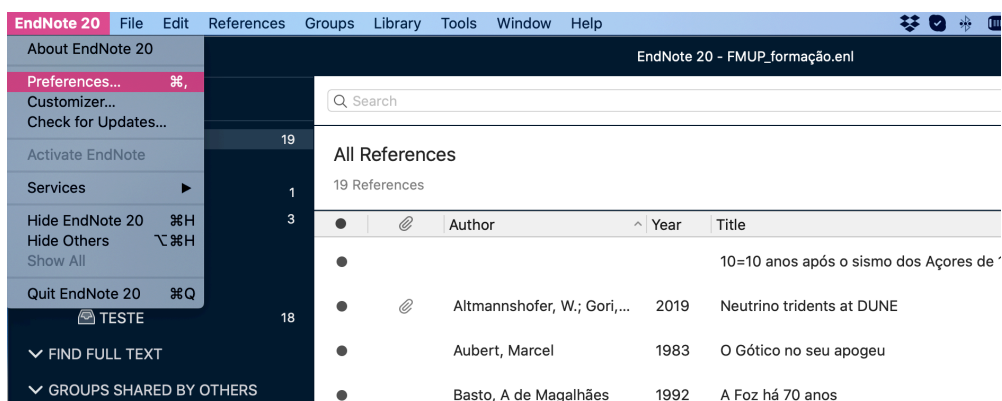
EndNote 20 File Edit References Groups Library Tools Window Help

About EndNote 20

Preferences... ⌘,
Customizer...
Check for Updates...

Activate EndNote

Services ▶

Hide EndNote 20 ⌘H
Hide Others ⌥⌘H
Show All

Quit EndNote 20 ⌘Q

19
1
3

TESTE 18

FIND FULL TEXT

GROUPS SHARED BY OTHERS

EndNote 20 - FMUP_formação.enl

Search

All References
19 References

| ● | | Author | Year | Title |
|---|---|---|---|---|
| ● | | | | 10=10 anos após o sismo dos Açores de 1 |
| ● | | Altmannshofer, W.; Gori,... | 2019 | Neutrino tridents at DUNE |
| ● | | Aubert, Marcel | 1983 | O Gótico no seu apogeu |
| ● | | Basto, A de Magalhães | 1992 | A Foz há 70 anos |